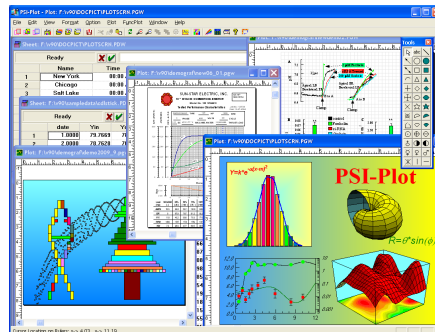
PSI-Plot - Plot: F:\v90\DOCPICT\PLOTSCRN.PGW

File Edit View Format Option Plot FuncPlot Window Help

Sheet: F:\v90\DOCPICT\PLOTSCRN.PGW

Ready

| | Name | Time |
|---|---|---|
| 1 | New York | 08:00 |
| 2 | Chicago | 08:00 |
| 3 | Salt Lake | 08:00 |

Sheet: F:\v90\sampledata\default.PD

Ready

| | date | Y/n | Y |
|---|---|---|---|
| 1 | 1.0000 | 79.7669 | |
| 2 | 2.0000 | 76.7023 | |

Plot: F:\v90\demograf\new08.pgw

Plot: F:\v90\demograf\new08_01.pgw

SUN-STAR ELECTRIC, INC.

Plot: F:\v90\DOCPICT\PLOTSCRN.PGW

Tools

PSI-Plot

$R=\theta^2\sin(\phi)$

Clamp

Clamp

control

Error Location: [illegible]